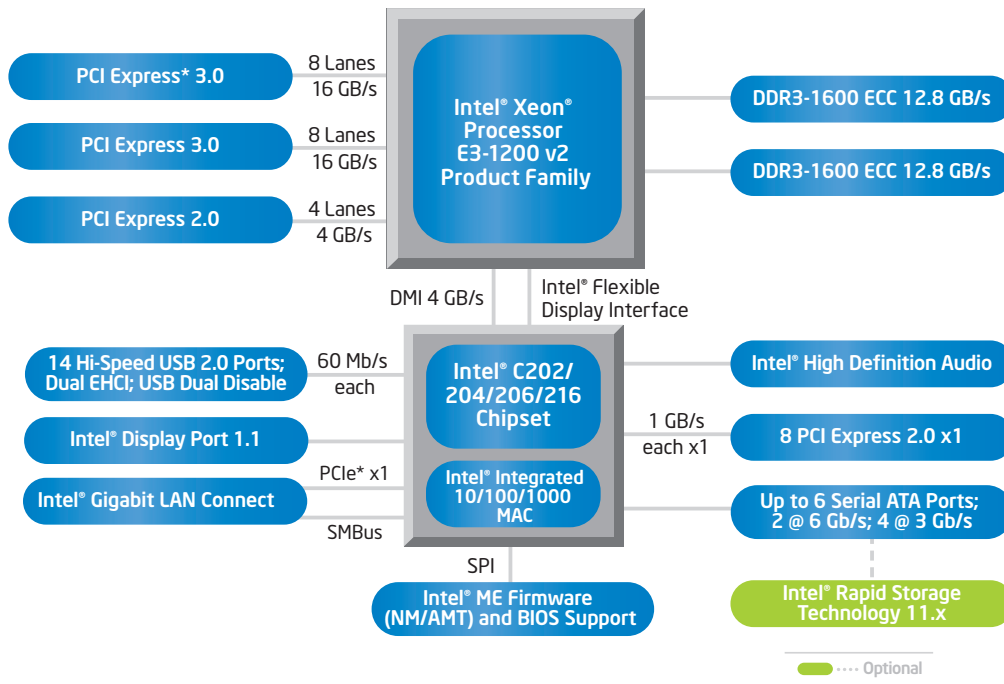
PCI Express* 3.0

8 Lanes
16 GB/s

PCI Express 3.0

8 Lanes
16 GB/s

PCI Express 2.0

4 Lanes
4 GB/s

Intel® Xeon® Processor E3-1200 v2 Product Family

DDR3-1600 ECC 12.8 GB/s

DDR3-1600 ECC 12.8 GB/s

DMI 4 GB/s

Intel® Flexible Display Interface

14 Hi-Speed USB 2.0 Ports; Dual EHCI; USB Dual Disable

60 Mb/s each

Intel® C202/ 204/206/216 Chipset

Intel® High Definition Audio

Intel® Display Port 1.1

1 GB/s each x1

8 PCI Express 2.0 x1

PCIe* x1

Intel® Gigabit LAN Connect

Intel® Integrated 10/100/1000 MAC

Up to 6 Serial ATA Ports; 2 @ 6 Gb/s; 4 @ 3 Gb/s

SMBus

SPI

Intel® ME Firmware (NM/AMT) and BIOS Support

Intel® Rapid Storage Technology 11.x

Optional